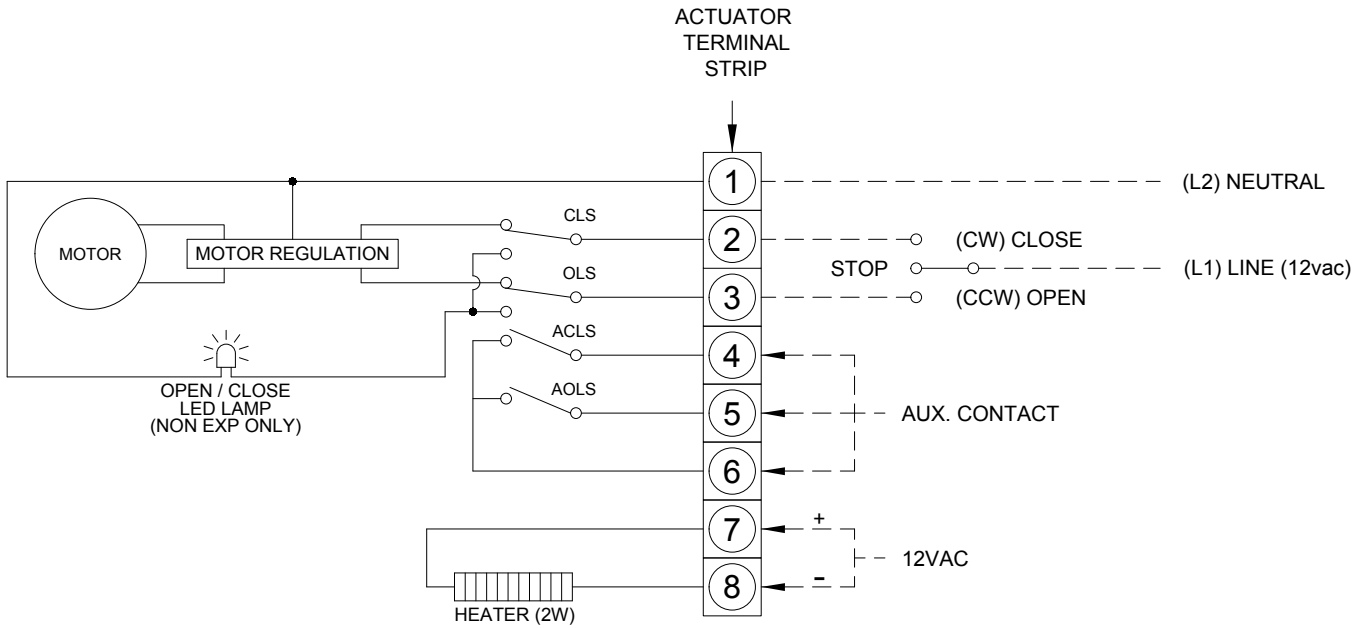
ACTUATOR TERMINAL STRIP

1
(L2) NEUTRAL

MOTOR
MOTOR REGULATION
CLS
2
(CW) CLOSE
OLS
STOP
(L1) LINE (12vac)
3
(CCW) OPEN
ACLS
4
AOLS
5
AUX. CONTACT
6
OPEN / CLOSE LED LAMP (NON EXP ONLY)
7
+
12VAC
8
-
HEATER (2W)